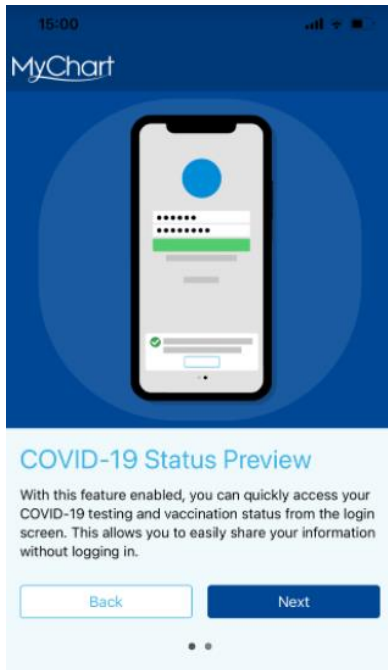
15:00

MyChart

••••••
••••••••

COVID-19 Status Preview

With this feature enabled, you can quickly access your COVID-19 testing and vaccination status from the login screen. This allows you to easily share your information without logging in.

Back

Next